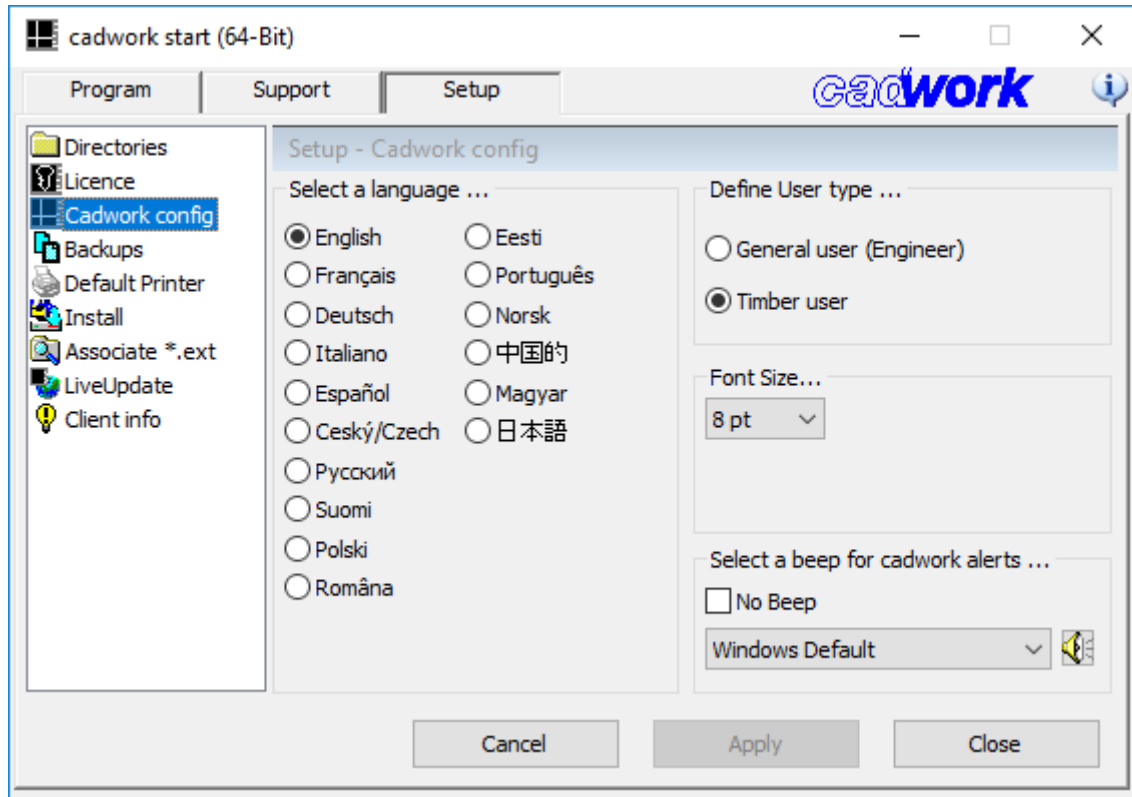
cadwork start (64-Bit)

Program
Support
Setup

cadwork

Directories
Licence
Cadwork config
Backups
Default Printer
Install
Associate *.ext
LiveUpdate
Client info

Setup - Cadwork config

Select a language ...

English
Français
Deutsch
Italiano
Español
Ceský/Czech
Русский
Suomi
Polski
Romăna
Eesti
Português
Norsk
中国的
Magyar
日本語

Define User type ...

General user (Engineer)
Timber user

Font Size...

8 pt

Select a beep for cadwork alerts ...

No Beep

Windows Default

Cancel
Apply
Close